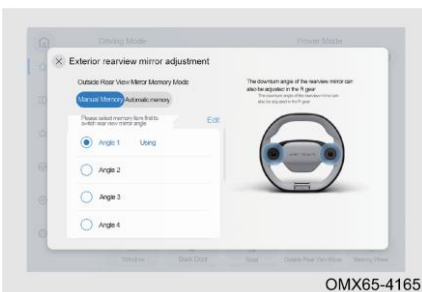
Driving Mode

Power Mode

Exterior rearview mirror adjustment

Outside Rear View Mirror Memory Mode

Manual Memory

Automatic memory

Please select memory item first to switch rear view mirror angle

Edit

Angle 1

Using

Angle 2

Angle 3

Angle 4

The downturn angle of the rearview mirror can also be adjusted in the R gear

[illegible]

Window

Back Door

Seat

Outside Rear View Mirror

Memory Mode

OMX65-4165